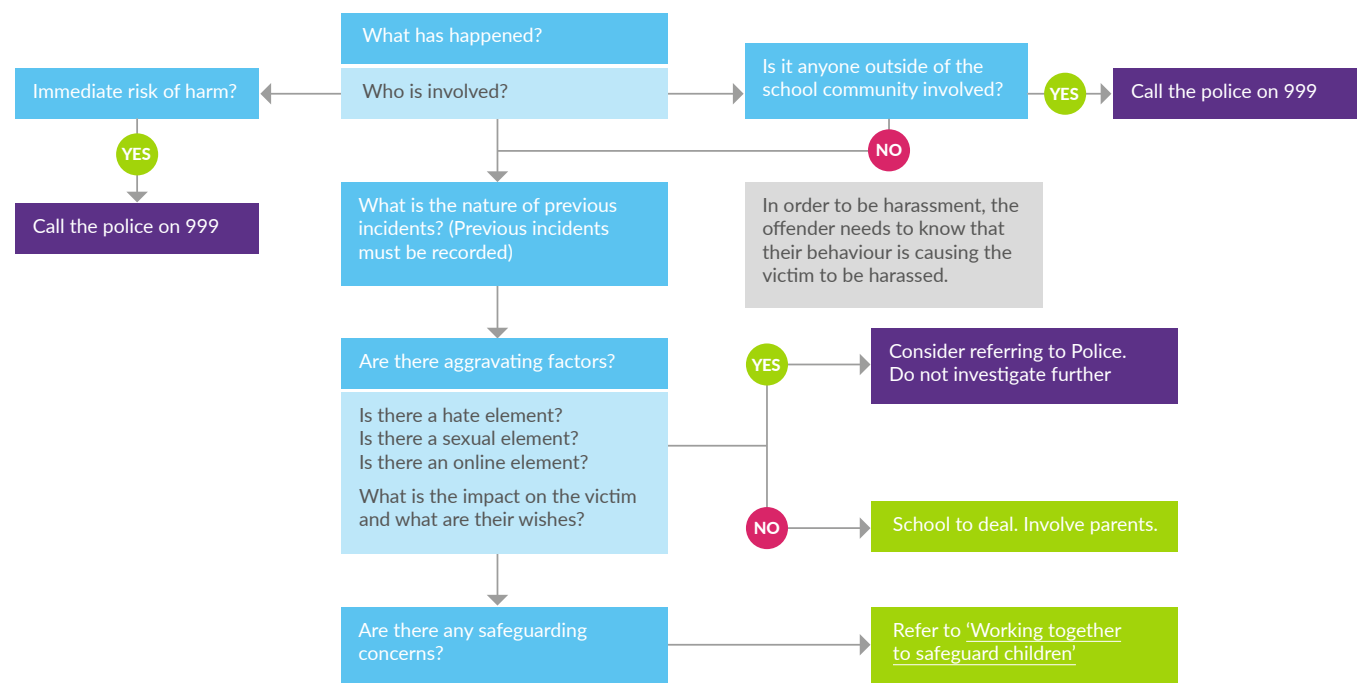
What has happened?

Who is involved?

Immediate risk of harm?

YES

Call the police on 999

Is it anyone outside of the school community involved?

YES

Call the police on 999

NO

What is the nature of previous incidents? (Previous incidents must be recorded)

In order to be harassment, the offender needs to know that their behaviour is causing the victim to be harassed.

Are there aggravating factors?

Is there a hate element?
Is there a sexual element?
Is there an online element?

What is the impact on the victim and what are their wishes?

YES

Consider referring to Police. Do not investigate further

NO

School to deal. Involve parents.

Are there any safeguarding concerns?

Refer to 'Working together to safeguard children'